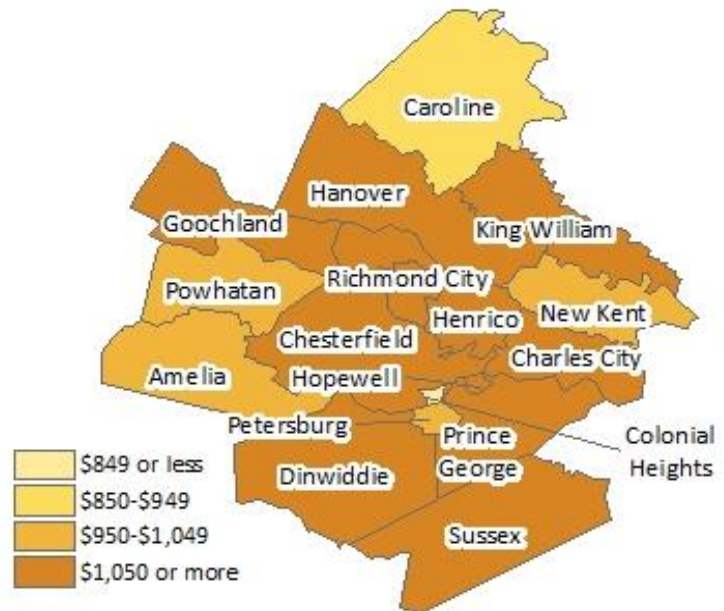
Caroline

Hanover

Goochland

King William

Richmond City

Powhatan

New Kent

Henrico

Chesterfield

Charles City

Amelia

Hopewell

Petersburg

Prince George

Colonial Heights

Dinwiddie

Sussex

\$849 or less

\$850-\$949

\$950-\$1,049

\$1,050 or more